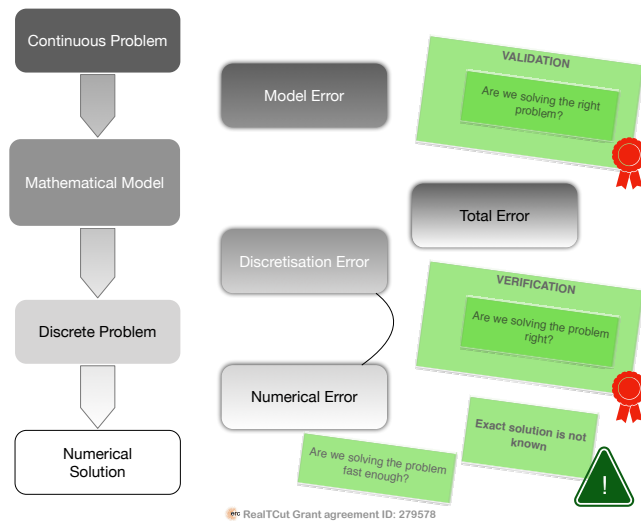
Continuous Problem

Mathematical Model

Discrete Problem

Numerical Solution

Model Error

Discretisation Error

Numerical Error

VALIDATION

Are we solving the right problem?

Total Error

VERIFICATION

Are we solving the problem right?

Exact solution is not known

Are we solving the problem fast enough?

!

erc RealTCut Grant agreement ID: 279578